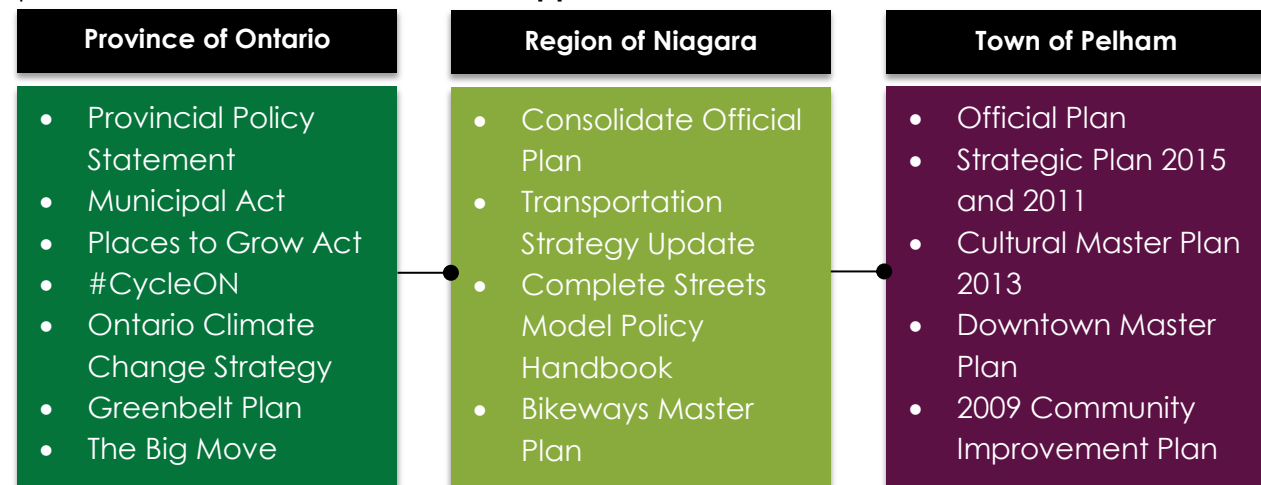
Province of Ontario

- Provincial Policy Statement
- Municipal Act
- Places to Grow Act
- #CycleON
- Ontario Climate Change Strategy
- Greenbelt Plan
- The Big Move

Region of Niagara

- Consolidate Official Plan
- Transportation Strategy Update
- Complete Streets Model Policy Handbook
- Bikeways Master Plan

Town of Pelham

- Official Plan
- Strategic Plan 2015 and 2011
- Cultural Master Plan 2013
- Downtown Master Plan
- 2009 Community Improvement Plan